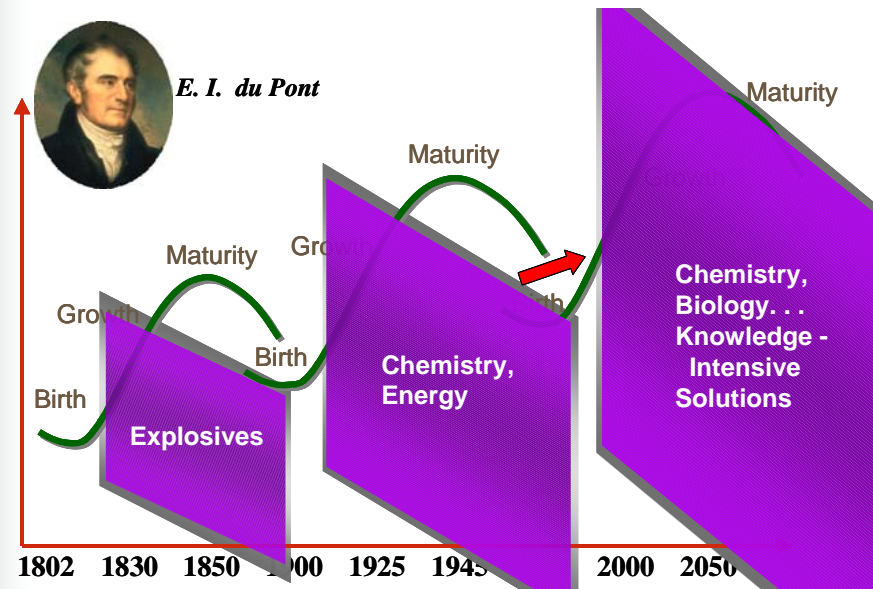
E. I. du Pont

Maturity

Maturity

Maturity

Growth

Growth

Growth

Birth

Birth

Birth

Explosives

Chemistry, Energy

Chemistry, Biology. . . Knowledge - Intensive Solutions

1802 1830 1850 1900 1925 1945 2000 2050